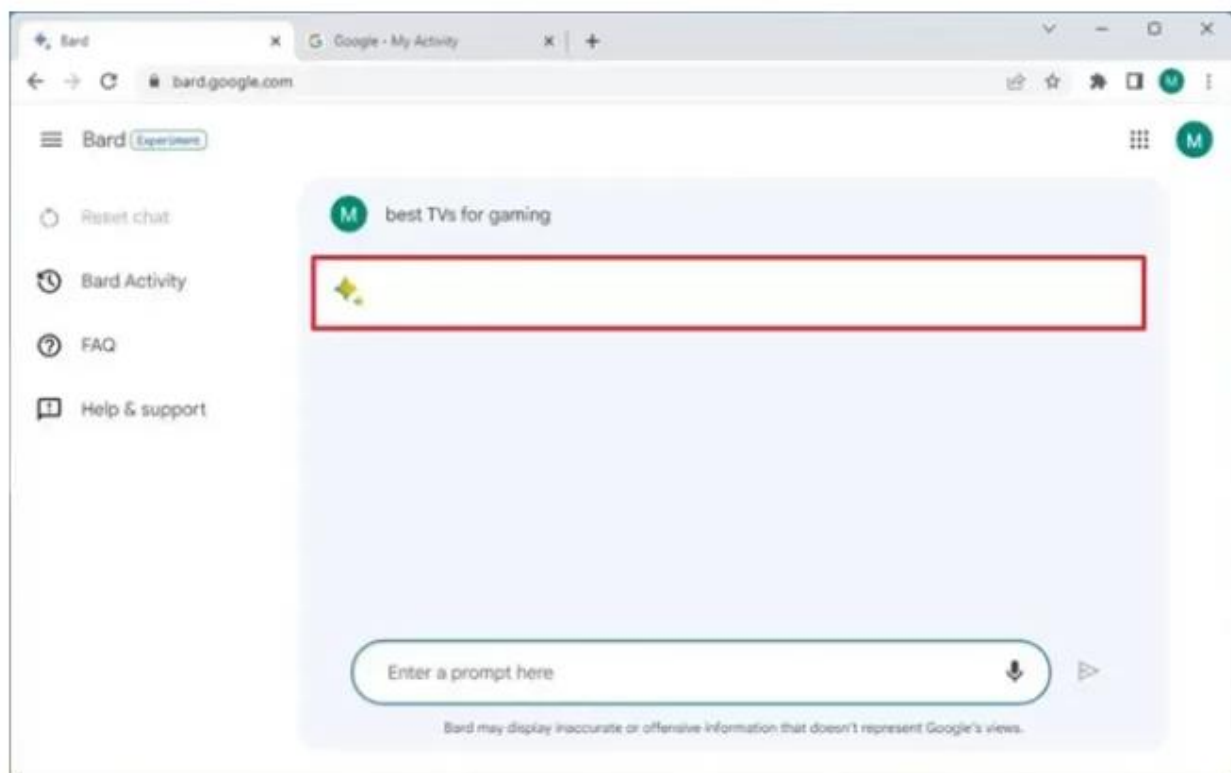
Bard
Google - My Activity
bard.google.com
Bard Experiment
Reset chat
Bard Activity
FAQ
Help & support
M best TVs for gaming
Enter a prompt here
Bard may display inaccurate or offensive information that doesn't represent Google's views.